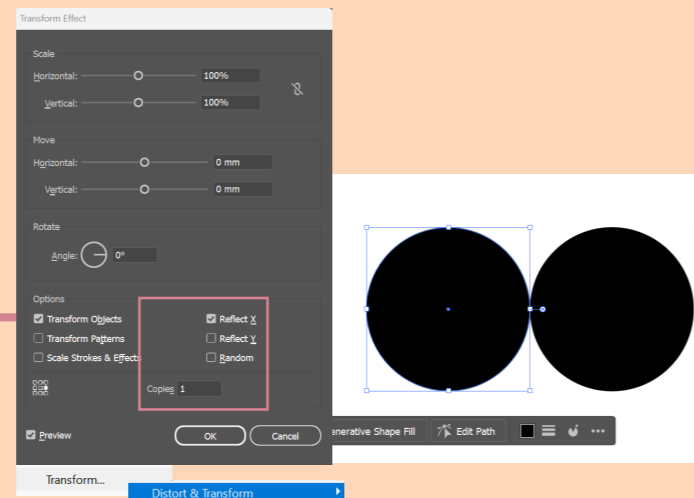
Transform Effect

Scale

Horizontal: 100%

Vertical: 100%

Move

Horizontal: 0 mm

Vertical: 0 mm

Rotate

Angle: 0°

Options

Transform Objects

Reflect X

Transform Patterns

Reflect Y

Scale Strokes & Effects

Random

Copies 1

Preview

OK

Cancel

enerative Shape Fill

Edit Path

Transform...

Distort & Transform